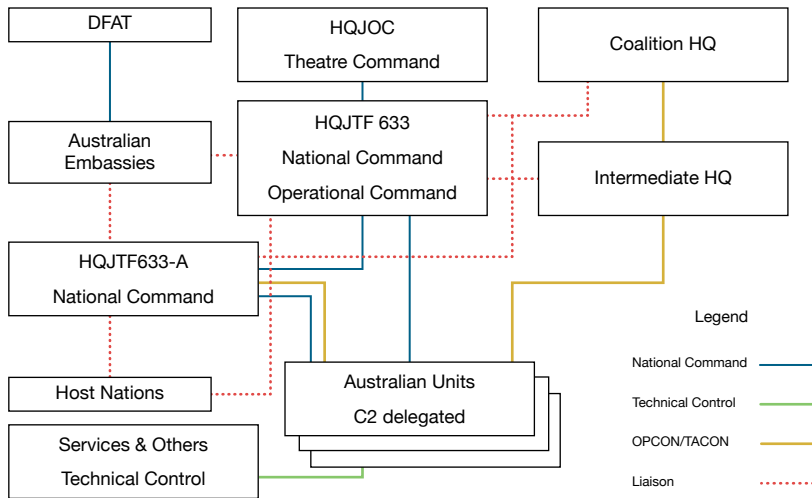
DFAT

HQJOC
Theatre Command

Coalition HQ

Australian Embassies

HQJTF 633
National Command
Operational Command

Intermediate HQ

HQJTF633-A
National Command

Legend

Host Nations

Australian Units
C2 delegated

National Command

Technical Control

OPCON/TACON

Services & Others
Technical Control

Liaison